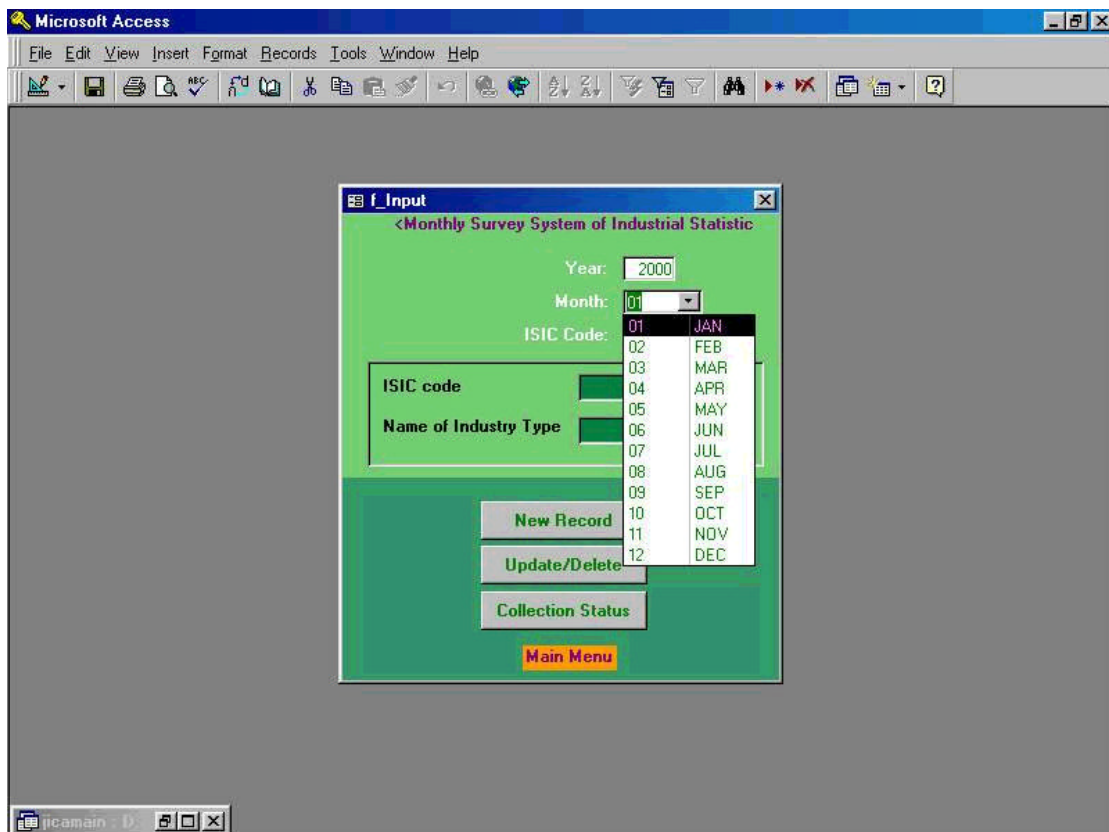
Microsoft Access

File Edit View Insert Format Records Tools Window Help

f_Input

<Monthly Survey System of Industrial Statistic

Year: 2000

Month: 01

ISIC Code:

| | |
|---|---|
| 01 | JAN |
| 02 | FEB |
| 03 | MAR |
| 04 | APR |
| 05 | MAY |
| 06 | JUN |
| 07 | JUL |
| 08 | AUG |
| 09 | SEP |
| 10 | OCT |
| 11 | NOV |
| 12 | DEC |

ISIC code

Name of Industry Type

New Record

Update/Delete

Collection Status

Main Menu

jicamain : D